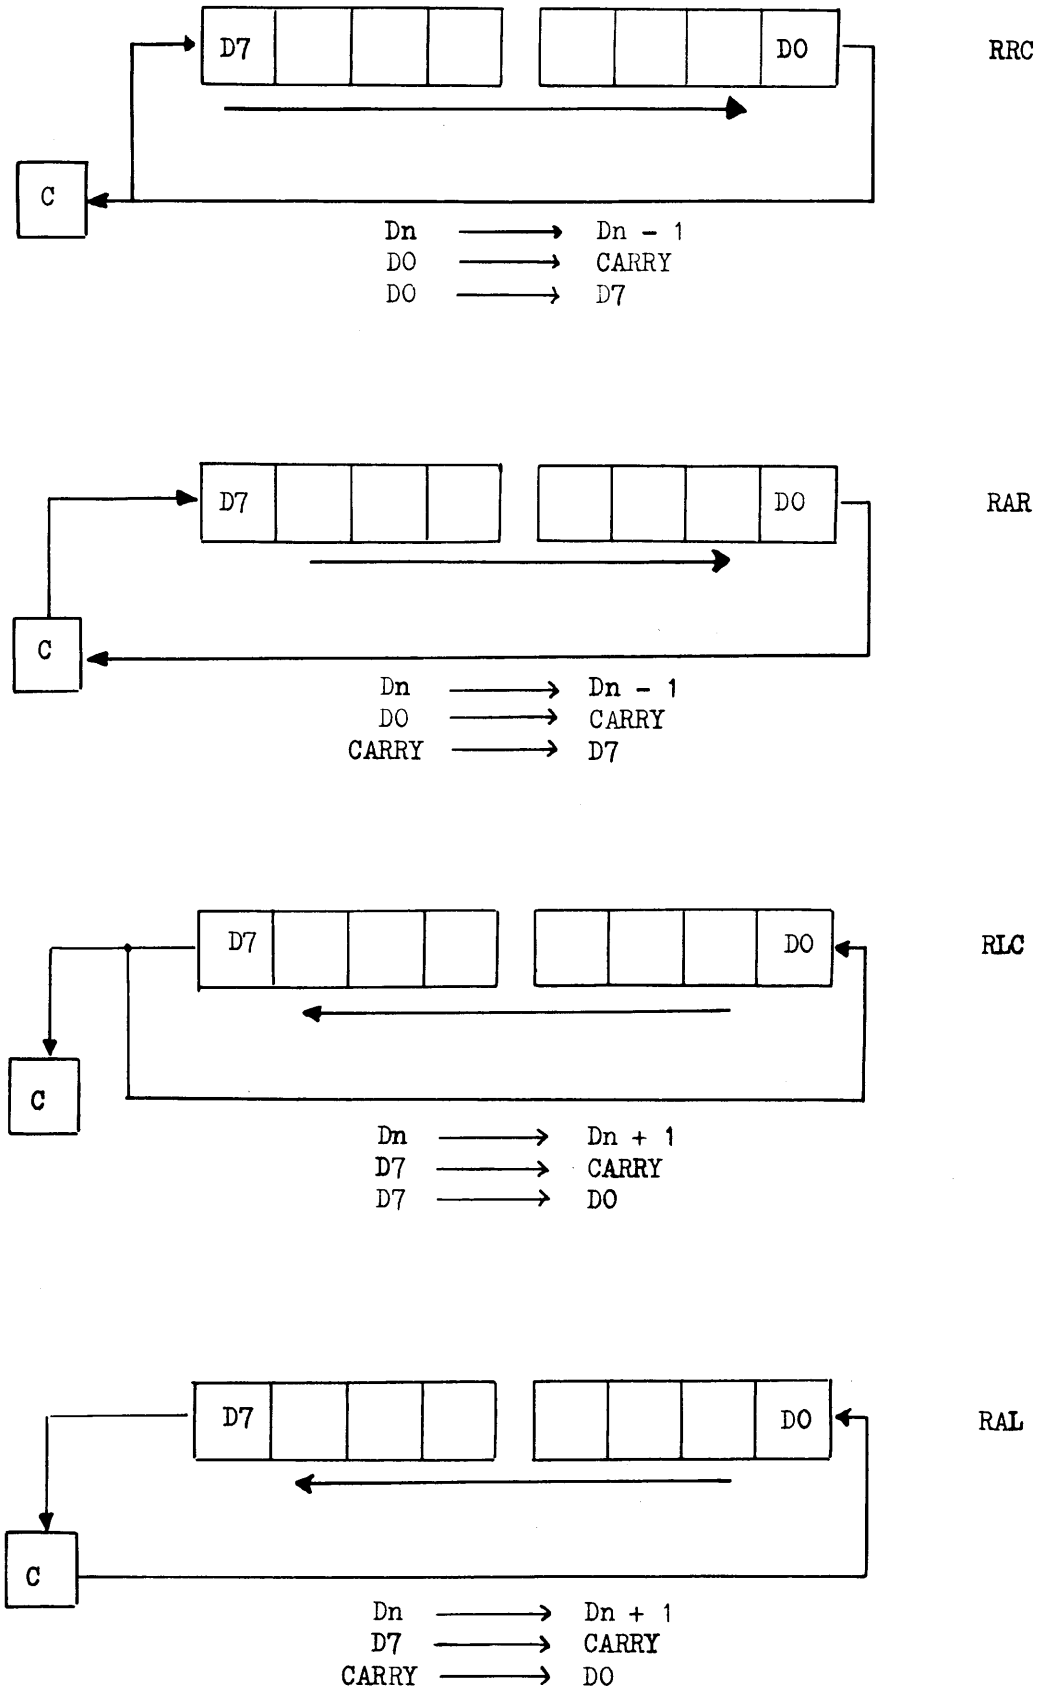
D7 DO RRC

C

Dn $\longrightarrow$ Dn - 1
DO $\longrightarrow$ CARRY
DO $\longrightarrow$ D7

D7 DO RAR

C

Dn $\longrightarrow$ Dn - 1
DO $\longrightarrow$ CARRY
CARRY $\longrightarrow$ D7

D7 DO RLC

C

Dn $\longrightarrow$ Dn + 1
D7 $\longrightarrow$ CARRY
D7 $\longrightarrow$ DO

D7 DO RAL

C

Dn $\longrightarrow$ Dn + 1
D7 $\longrightarrow$ CARRY
CARRY $\longrightarrow$ DO